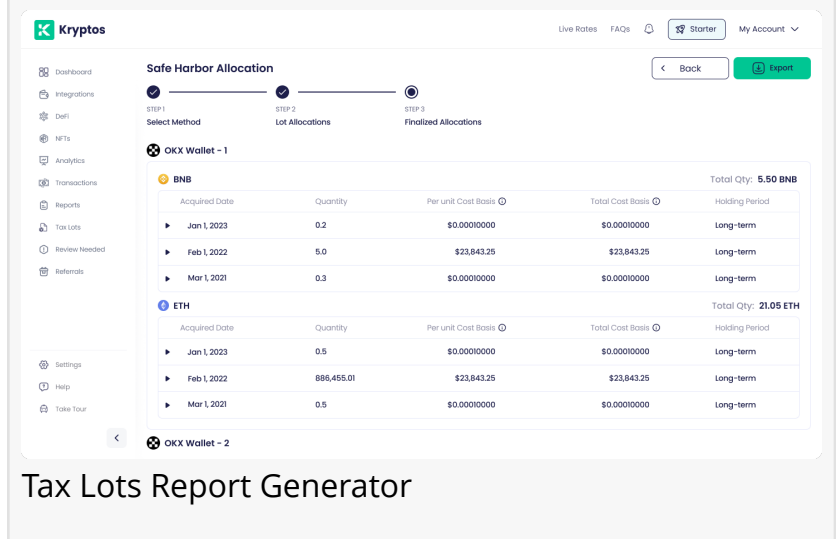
Kryptos

Live Rates FAQs Starter My Account

Dashboard
Integrations
DeFi
NFTs
Analytics
Transactions
Reports
Tax Lots
Review Needed
Referrals

Settings
Help
Take Tour

Safe Harbor Allocation

Back Export

STEP 1
Select Method

STEP 2
Lot Allocations

STEP 3
Finalized Allocations

OKX Wallet - 1

BNB Total Qty: 5.50 BNB

| Acquired Date | Quantity | Per unit Cost Basis | Total Cost Basis | Holding Period |
|---|---|---|---|---|
| Jan 1, 2023 | 0.2 | $0.00010000 | $0.00010000 | Long-term |
| Feb 1, 2022 | 5.0 | $23,843.25 | $23,843.25 | Long-term |
| Mar 1, 2021 | 0.3 | $0.00010000 | $0.00010000 | Long-term |

ETH Total Qty: 21.05 ETH

| Acquired Date | Quantity | Per unit Cost Basis | Total Cost Basis | Holding Period |
|---|---|---|---|---|
| Jan 1, 2023 | 0.5 | $0.00010000 | $0.00010000 | Long-term |
| Feb 1, 2022 | 886,455.01 | $23,843.25 | $23,843.25 | Long-term |
| Mar 1, 2021 | 0.5 | $0.00010000 | $0.00010000 | Long-term |

OKX Wallet - 2

Tax Lots Report Generator